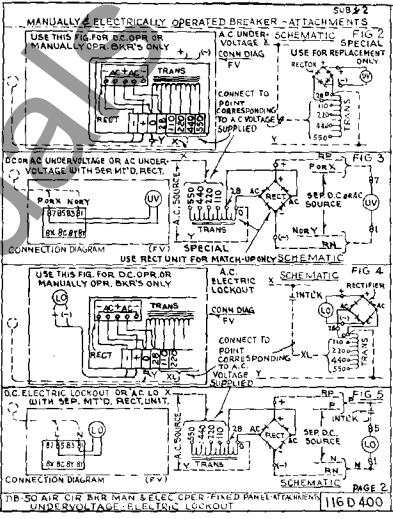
SUB 2

MANUALLY & ELECTRICALLY OPERATED BREAKER - ATTACHMENTS

USE THIS FIG. FOR D.C. OPR. OR MANUALLY OPR. BKR'S ONLY

AC AC
TRANS
RECT

A.C. UNDER-VOLTAGE
CONN DIAG
FV

CONNECT TO POINT CORRESPONDING TO A.C. VOLTAGE SUPPLIED

SCHEMATIC
FIG 2
SPECIAL
USE FOR REPLACEMENT ONLY
RECTOR
110
220
440
550
TRANS
UV

D.C. OR A.C. UNDERVOLTAGE OR A.C. UNDER-VOLTAGE WITH SEP. MT'D. RECT.

P OR X
N OR Y
87 85 83 81
BX BC BY 81
CONNECTION DIAGRAM
(FV)

A.C. SOURCE
550 440 220 110
28
AC
AC
TRANS
SPECIAL
USE RECT UNIT FOR MATCH-UP ONLY

FIG 3
RP
P OR X
87
SEP. D.C. OR A.C. SOURCE
UV
N OR Y
81
RN

USE THIS FIG. FOR D.C. OPR. OR MANUALLY OPR. BKR'S ONLY

LO
AC AC
TRANS
RECT
XL

A.C. ELECTRIC LOCKOUT
CONN DIAG
FV

CONNECT TO POINT CORRESPONDING TO A.C. VOLTAGE SUPPLIED

SCHEMATIC
FIG 4
INTL'K
RECTIFIER
LO
XL
110
220
440
550
TRANS

D.C. ELECTRIC LOCKOUT OR A.C. LO WITH SEP. MT'D. RECT. UNIT.

87 85 83
BX BC BY 81
CONNECTION DIAGRAM
LO

A.C. SOURCE
550 440 220 110
28
AC
AC
TRANS

FIG 5
RP
P
INTLK
85
SEP. D.C. SOURCE
LO
N
81
RN
SCHEMATIC

DB-50 AIR CIR BKR MAN & ELEC OPER - FIXED PANEL - ATTACHMENTS
UNDERVOLTAGE - ELECTRIC LOCKOUT

PAGE 2
116 D 400